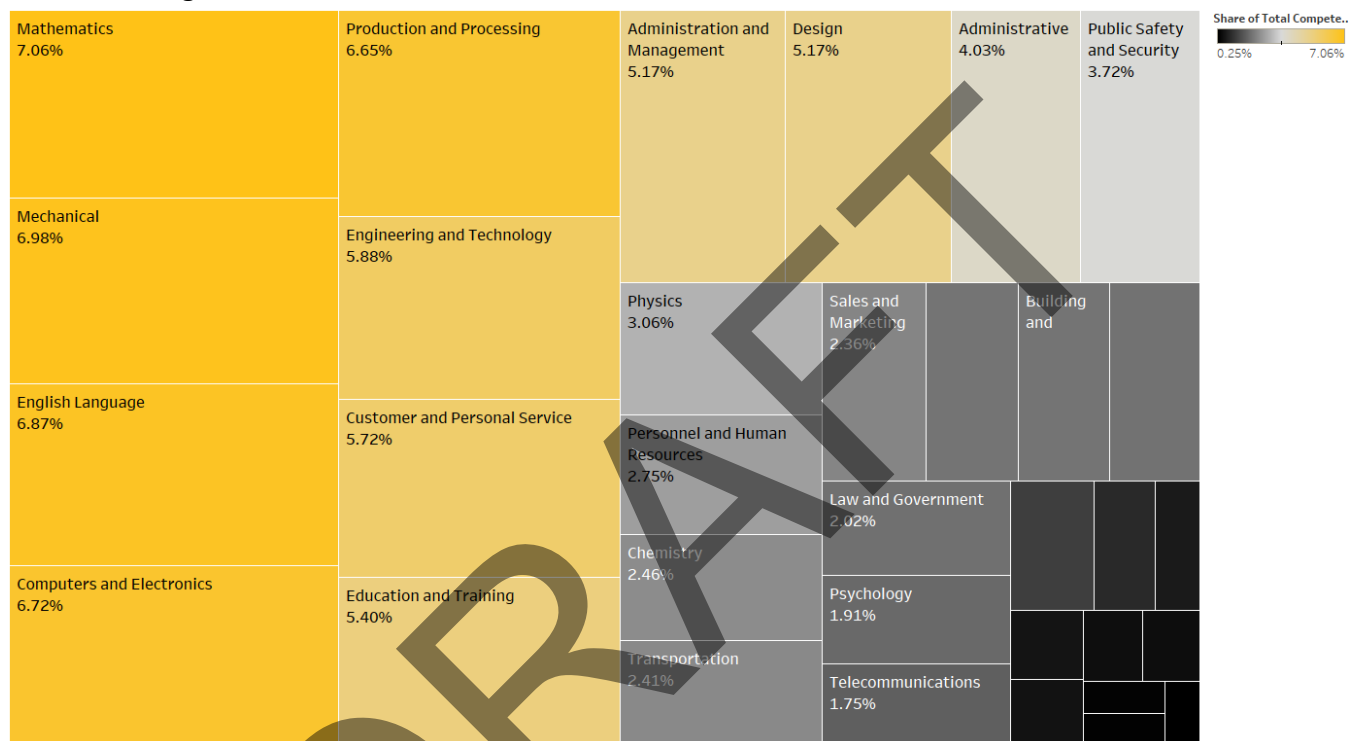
Mathematics
7.06%

Mechanical
6.98%

English Language
6.87%

Computers and Electronics
6.72%

Production and Processing
6.65%

Engineering and Technology
5.88%

Customer and Personal Service
5.72%

Education and Training
5.40%

Administration and Management
5.17%

Design
5.17%

Administrative
4.03%

Public Safety and Security
3.72%

Share of Total Compete..
0.25%
7.06%

Physics
3.06%

Sales and Marketing
2.36%

Building and

Personnel and Human Resources
2.75%

Law and Government
2.02%

Chemistry
2.46%

Psychology
1.91%

Transportation
2.41%

Telecommunications
1.75%

DRAFT